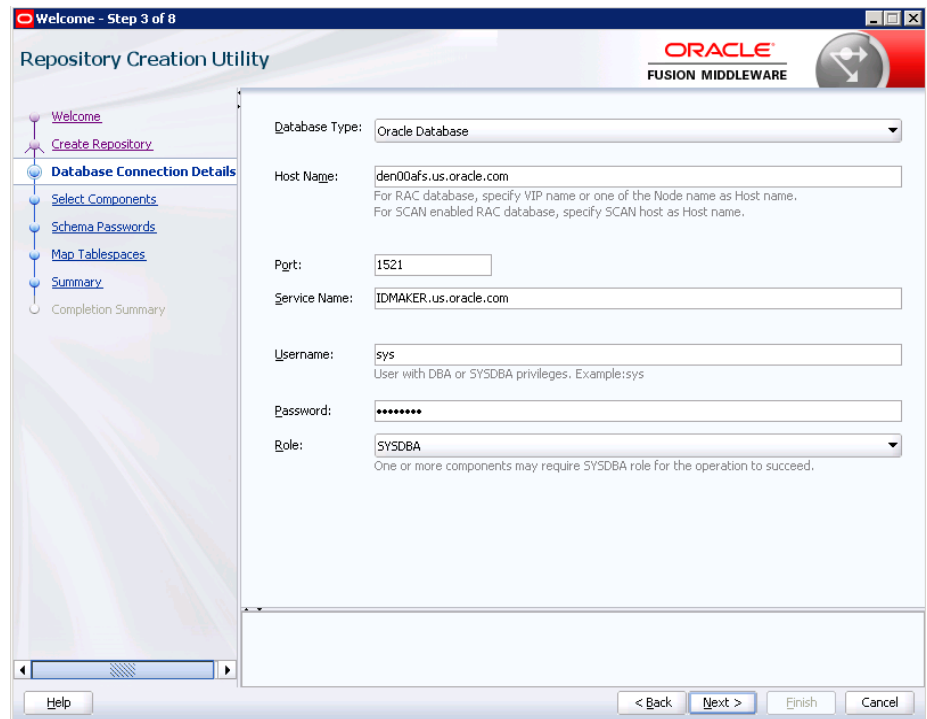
Welcome - Step 3 of 8

Repository Creation Utility

ORACLE
FUSION MIDDLEWARE

Welcome
Create Repository
Database Connection Details
Select Components
Schema Passwords
Map Tablespaces
Summary
Completion Summary

Database Type: Oracle Database

Host Name: den00afs.us.oracle.com
For RAC database, specify VIP name or one of the Node name as Host name.
For SCAN enabled RAC database, specify SCAN host as Host name.

Port: 1521

Service Name: IDMAKER.us.oracle.com

Username: sys
User with DBA or SYSDBA privileges. Example:sys

Password: ••••••••

Role: SYSDBA
One or more components may require SYSDBA role for the operation to succeed.

Help

< Back  Next >  Finish  Cancel